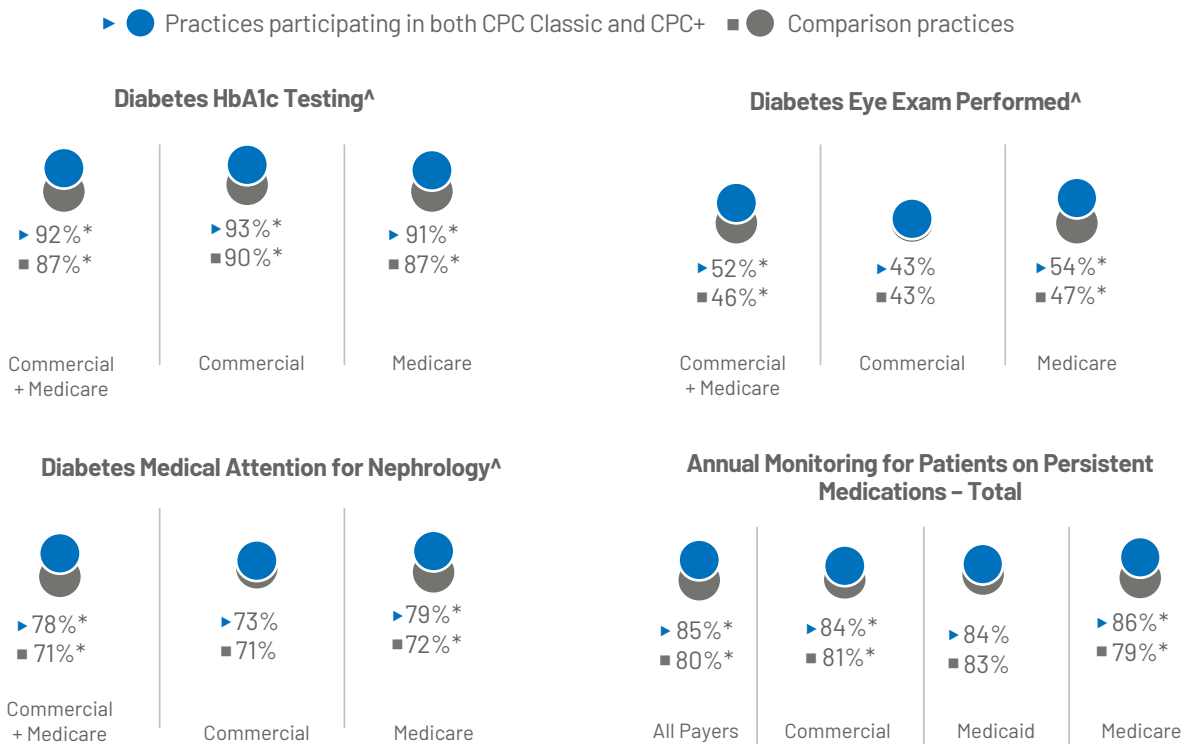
▸ Practices participating in both CPC Classic and CPC+ ■ Comparison practices

Diabetes HbA1c Testing^

▸ 92%*
■ 87%*
Commercial + Medicare

▸ 93%*
■ 90%*
Commercial

▸ 91%*
■ 87%*
Medicare

Diabetes Eye Exam Performed^

▸ 52%*
■ 46%*
Commercial + Medicare

▸ 43%
■ 43%
Commercial

▸ 54%*
■ 47%*
Medicare

Diabetes Medical Attention for Nephrology^

▸ 78%*
■ 71%*
Commercial + Medicare

▸ 73%
■ 71%
Commercial

▸ 79%*
■ 72%*
Medicare

Annual Monitoring for Patients on Persistent Medications – Total

▸ 85%*
■ 80%*
All Payers

▸ 84%*
■ 81%*
Commercial

▸ 84%
■ 83%
Medicaid

▸ 86%*
■ 79%*
Medicare